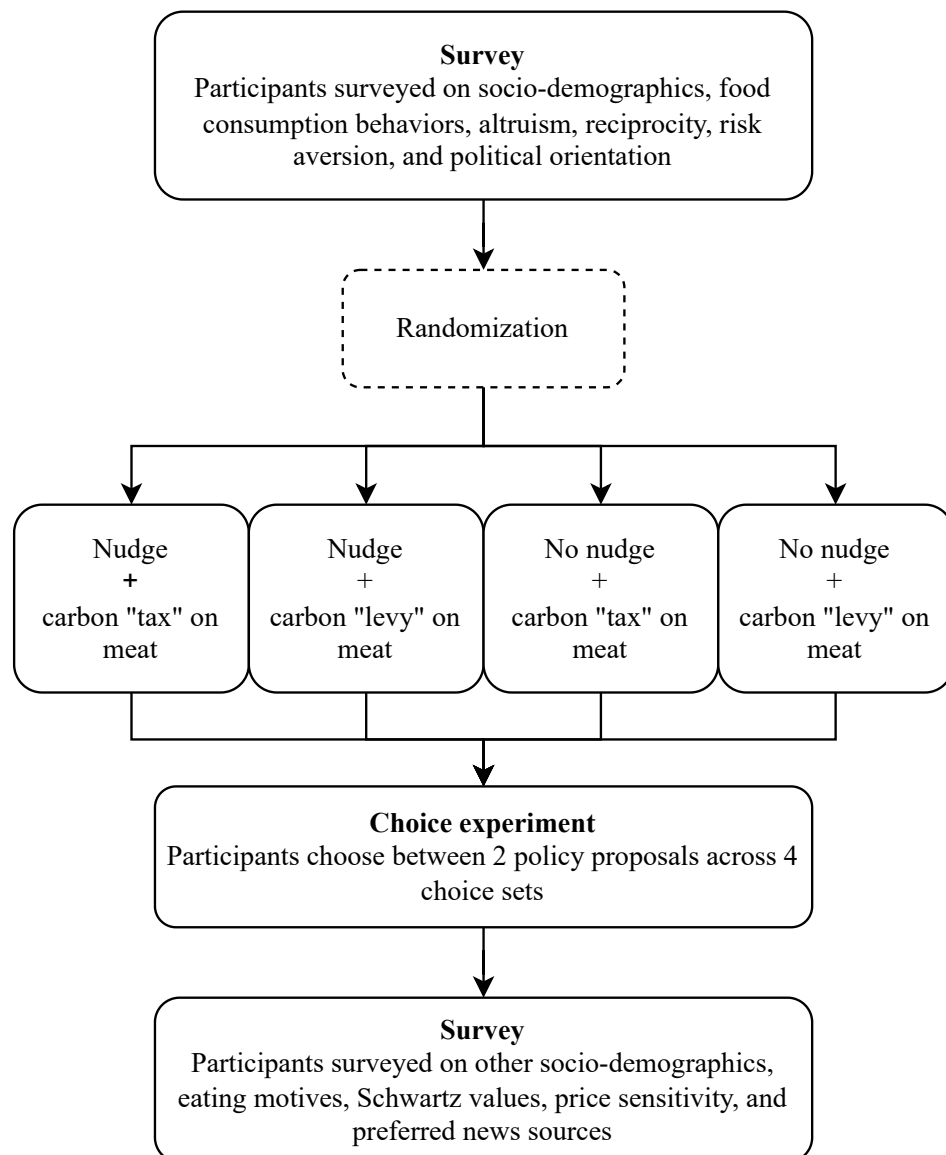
**Survey**
Participants surveyed on socio-demographics, food consumption behaviors, altruism, reciprocity, risk aversion, and political orientation

Randomization

Nudge
+
carbon "tax" on meat

Nudge
+
carbon "levy" on meat

No nudge
+
carbon "tax" on meat

No nudge
+
carbon "levy" on meat

**Choice experiment**
Participants choose between 2 policy proposals across 4 choice sets

**Survey**
Participants surveyed on other socio-demographics, eating motives, Schwartz values, price sensitivity, and preferred news sources